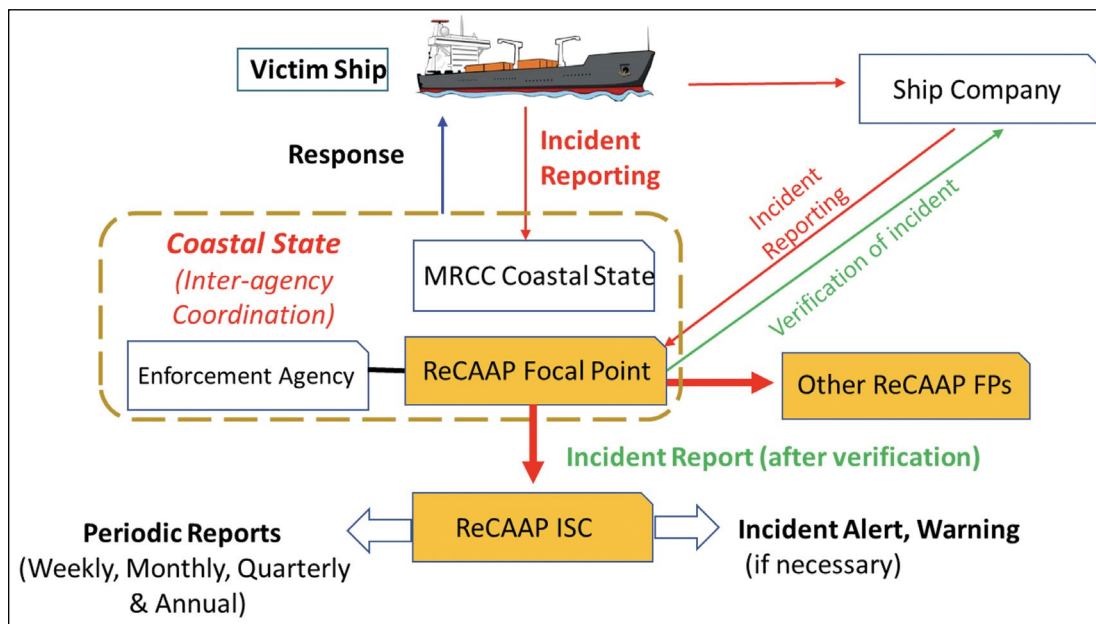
Victim Ship

Ship Company

Response

Incident Reporting

Incident Reporting

Verification of incident

Coastal State
(Inter-agency Coordination)

MRCC Coastal State

Enforcement Agency

ReCAAP Focal Point

Other ReCAAP FPs

Incident Report (after verification)

Periodic Reports
(Weekly, Monthly, Quarterly & Annual)

ReCAAP ISC

Incident Alert, Warning
(if necessary)